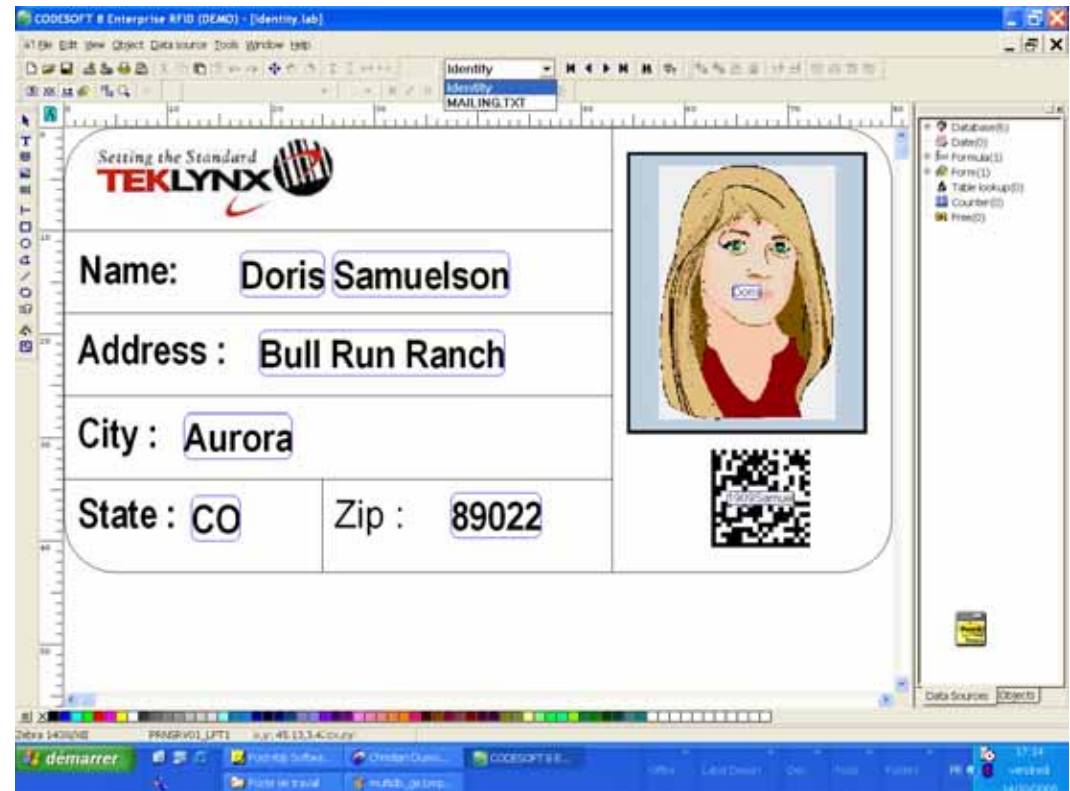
CODESOFT 8 Enterprise RFID (DEMO) - [Identity.lab]

File Edit View Object Data source Tools Window Help

Identity
Identity
MAILING.TXT

Database(6)
Date(0)
Formula(1)
Form(1)
Table lookup(0)
Counter(0)
Free(0)

Setting the Standard
TEKLYNX

Name: Doris Samuelson

Address : Bull Run Ranch

City : Aurora

State : CO Zip : 89022

Doris

1909Samue

Data Sources Objects

Zebra 140XiII
PRNSRV01_LPT1

demarrer

CODESOFT 8 E...

17:14